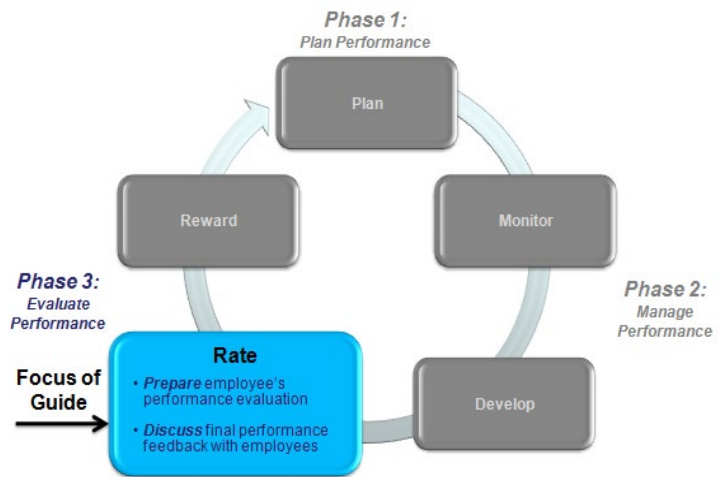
Phase 1:
Plan Performance

Plan

Monitor

Phase 2:
Manage Performance

Develop

Rate

• Prepare employee's performance evaluation

• Discuss final performance feedback with employees

Focus of Guide

Phase 3:
Evaluate Performance

Reward